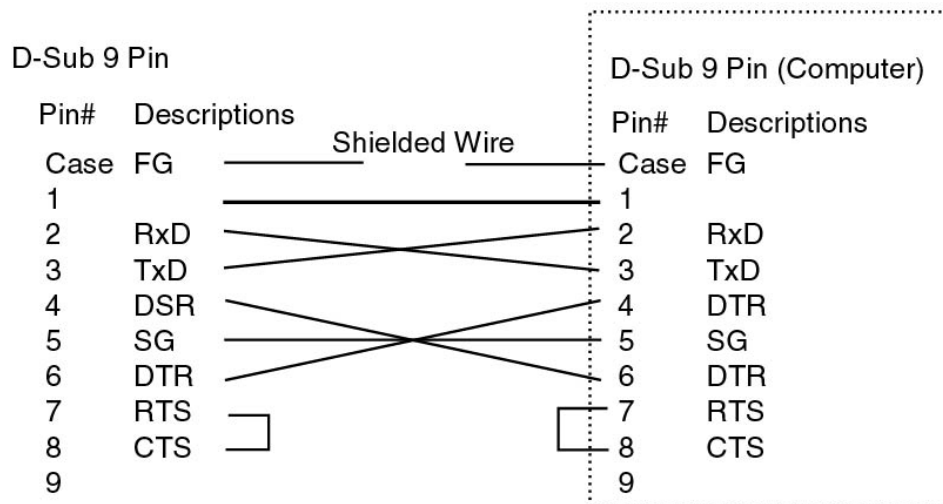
D-Sub 9 Pin

| Pin# | Descriptions |
|---|---|
| Case | FG |
| 1 | |
| 2 | RxD |
| 3 | TxD |
| 4 | DSR |
| 5 | SG |
| 6 | DTR |
| 7 | RTS |
| 8 | CTS |
| 9 | |

Shielded Wire

D-Sub 9 Pin (Computer)

| Pin# | Descriptions |
|---|---|
| Case | FG |
| 1 | |
| 2 | RxD |
| 3 | TxD |
| 4 | DTR |
| 5 | SG |
| 6 | DTR |
| 7 | RTS |
| 8 | CTS |
| 9 | |